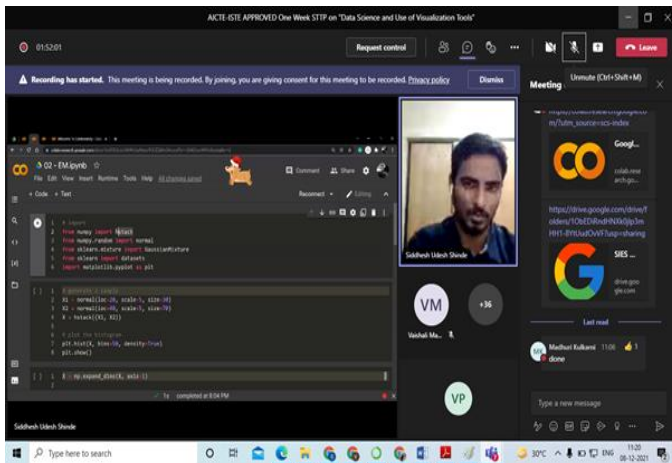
AICTE-ISTE APPROVED One Week STTP on "Data Science and Use of Visualization Tools"

01:52:01

Request control

Leave

Recording has started. This meeting is being recorded. By joining, you are giving consent for this meeting to be recorded. Privacy policy

Dismiss

Meeting

Unmute (Ctrl+Shift+M)

02 - EM.ipynb

File Edit View Insert Runtime Tools Help All changes saved

Comment Share

+ Code + Text

Reconnect Editing

1 # import
2 from numpy import hstack
3 from numpy.random import normal
4 from sklearn.mixture import GaussianMixture
5 from sklearn import datasets
6 import matplotlib.pyplot as plt

1 # generate a sample
2 X1 = normal(loc=20, scale=5, size=30)
3 X2 = normal(loc=40, scale=5, size=70)
4 X = hstack((X1, X2))
5
6 # plot the histogram
7 plt.hist(X, bins=50, density=True)
8 plt.show()

1 X = np.expand_dims(X, axis=1)

1s completed at 8:04 PM

Siddhesh Udesh Shinde

Siddhesh Udesh Shinde

VM

Vaishali Ma...

+36

VP

m/?utm_source=scs-index

Googl...

colab.research.go...

https://drive.google.com/drive/folders/1ObEDRndHNXk0jb3mHH1-BYtUudOvVF?usp=sharing

SIES ...

drive.google.com

Last read

MK Madhuri Kulkarni 11:06

done

Type a new message

Type here to search

30°C

ENG

11:20
08-12-2021